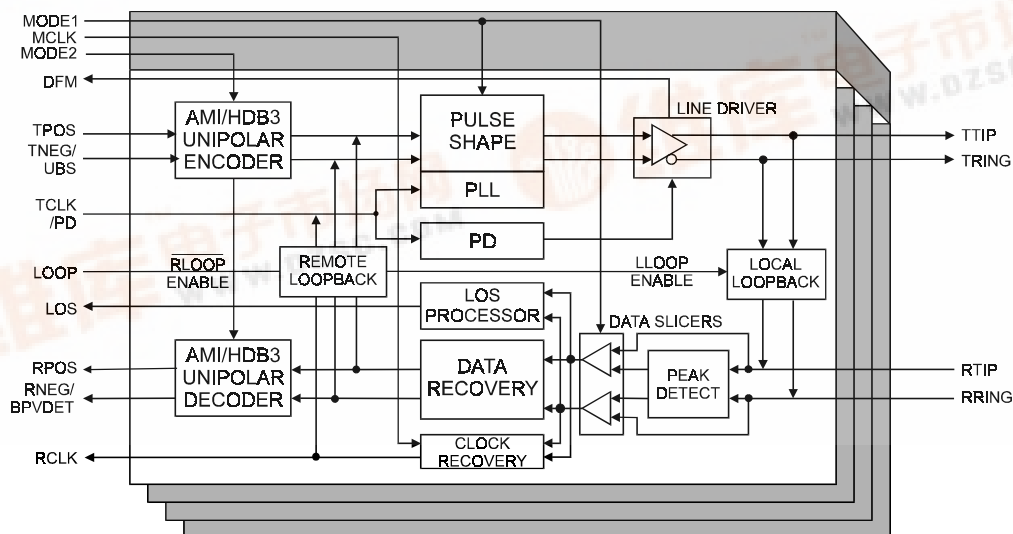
MODE1
MCLK
MODE2
DFM
TPOS
TNEG/
UBS
TCLK
/PD
LOOP
LOS
RPOS
RNEG/
BPVDET
RCLK

AMI/HDB3
UNIPOLAR
ENCODER

PULSE
SHAPE

PLL

PD

LINE DRIVER

TTIP
TRING

$\overline{\text{RLOOP}}$
ENABLE

REMOTE
LOOPBACK

LLOOP
ENABLE

LOCAL
LOOPBACK

LOS
PROCESSOR

DATA SLICERS

AMI/HDB3
UNIPOLAR
DECODER

DATA
RECOVERY

PEAK
DETECT

RTIP
RRING

CLOCK
RECOVERY